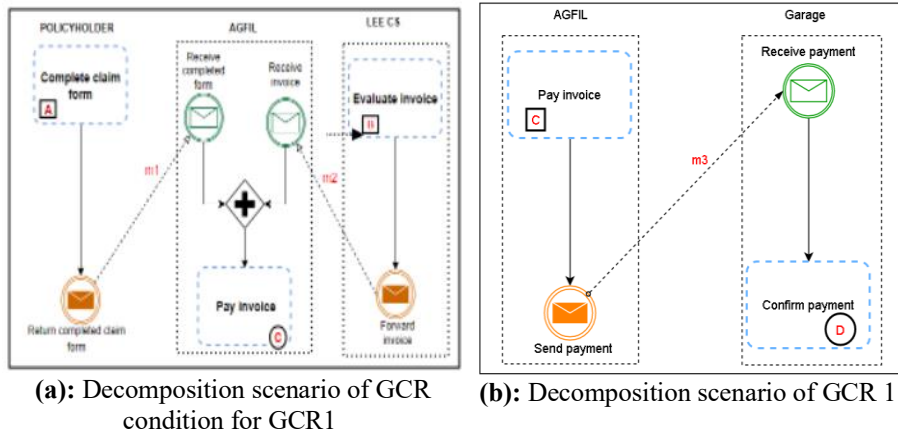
POLICYHOLDER

AGFIL

LEE CS

Complete claim form

A

Receive completed form

Receive invoice

Evaluate invoice

B

m1

m2

Pay invoice

C

Return completed claim form

Forward invoice

AGFIL

Garage

Pay invoice

C

Receive payment

m3

Confirm payment

D

Send payment

**(a):** Decomposition scenario of GCR condition for GCR1

**(b):** Decomposition scenario of GCR 1